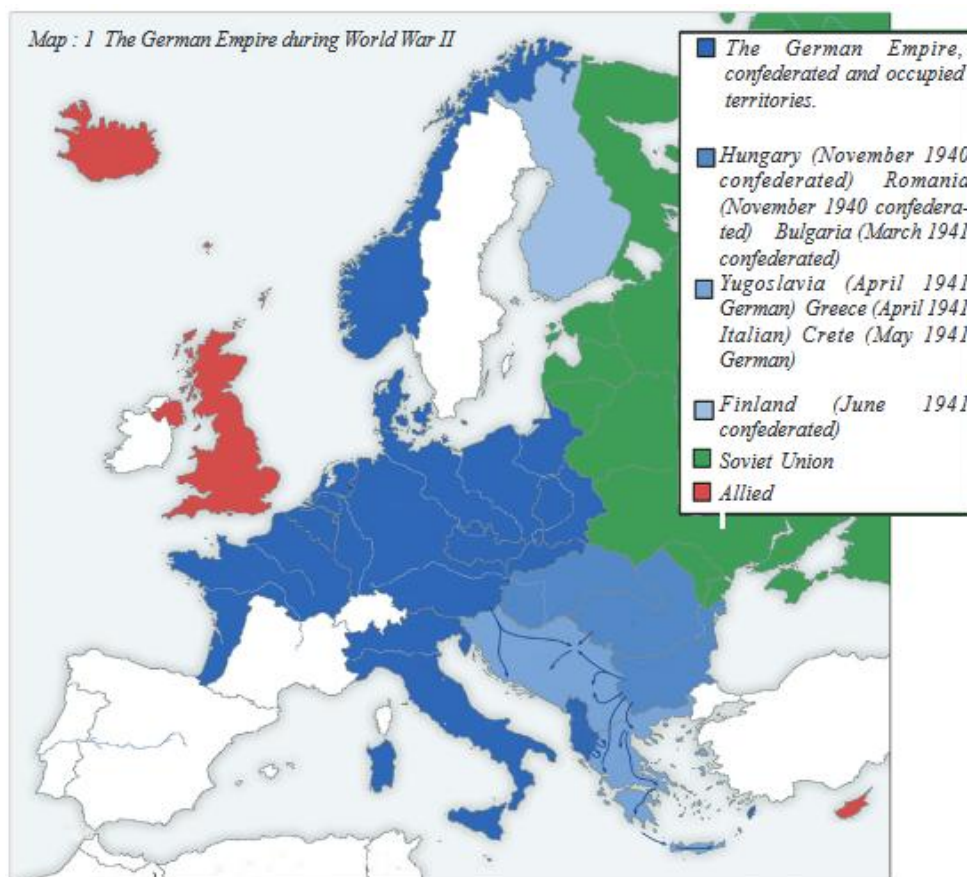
Map : 1 The German Empire during World War II

The German Empire, confederated and occupied territories.

Hungary (November 1940 confederated) Romania (November 1940 confederated) Bulgaria (March 1941 confederated)

Yugoslavia (April 1941 German) Greece (April 1941 Italian) Crete (May 1941 German)

Finland (June 1941 confederated)

Soviet Union

Allied